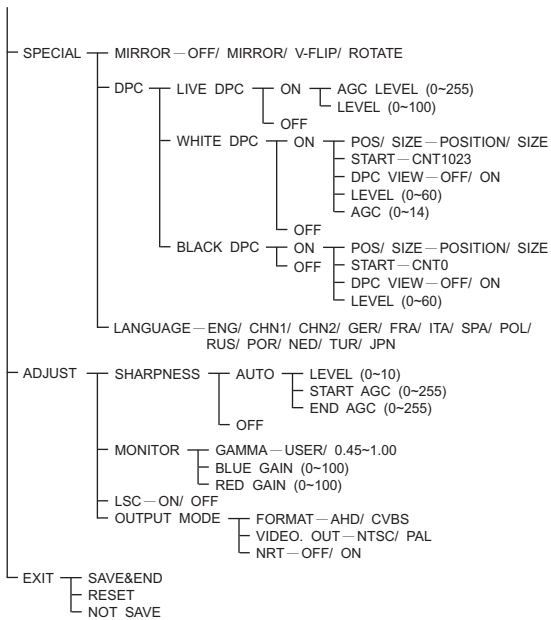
SPECIAL — MIRROR — OFF/ MIRROR/ V-FLIP/ ROTATE

DPC — LIVE DPC — ON — AGC LEVEL (0~255)
LEVEL (0~100)
OFF

WHITE DPC — ON — POS/ SIZE — POSITION/ SIZE
START — CNT1023
DPC VIEW — OFF/ ON
LEVEL (0~60)
AGC (0~14)
OFF

BLACK DPC — ON — POS/ SIZE — POSITION/ SIZE
OFF
START — CNT0
DPC VIEW — OFF/ ON
LEVEL (0~60)

LANGUAGE — ENG/ CHN1/ CHN2/ GER/ FRA/ ITA/ SPA/ POL/ RUS/ POR/ NED/ TUR/ JPN

ADJUST — SHARPNESS — AUTO — LEVEL (0~10)
START AGC (0~255)
END AGC (0~255)
OFF

MONITOR — GAMMA — USER/ 0.45~1.00
BLUE GAIN (0~100)
RED GAIN (0~100)

LSC — ON/ OFF

OUTPUT MODE — FORMAT — AHD/ CVBS
VIDEO. OUT — NTSC/ PAL
NRT — OFF/ ON

EXIT — SAVE&END
RESET
NOT SAVE